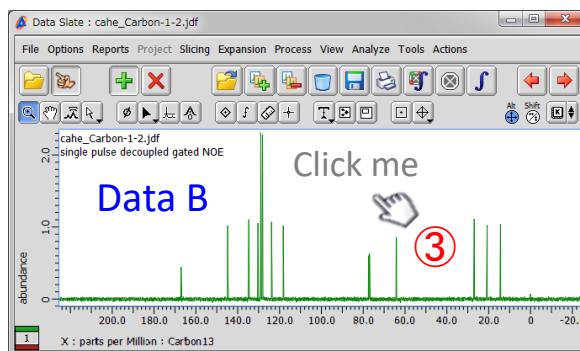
Data Slate : cahe_Carbon-1-2.jdf

File Options Reports Project Slicing Expansion Process View Analyze Tools Actions

Alt Shift

cahe_Carbon-1-2.jdf
single pulse decoupled gated NOE

Data B

Click me

③

abundance

2.0
1.0
0

200.0 180.0 160.0 140.0 120.0 100.0 80.0 60.0 40.0 20.0 0 -20.

1

X : parts per Million : Carbon13